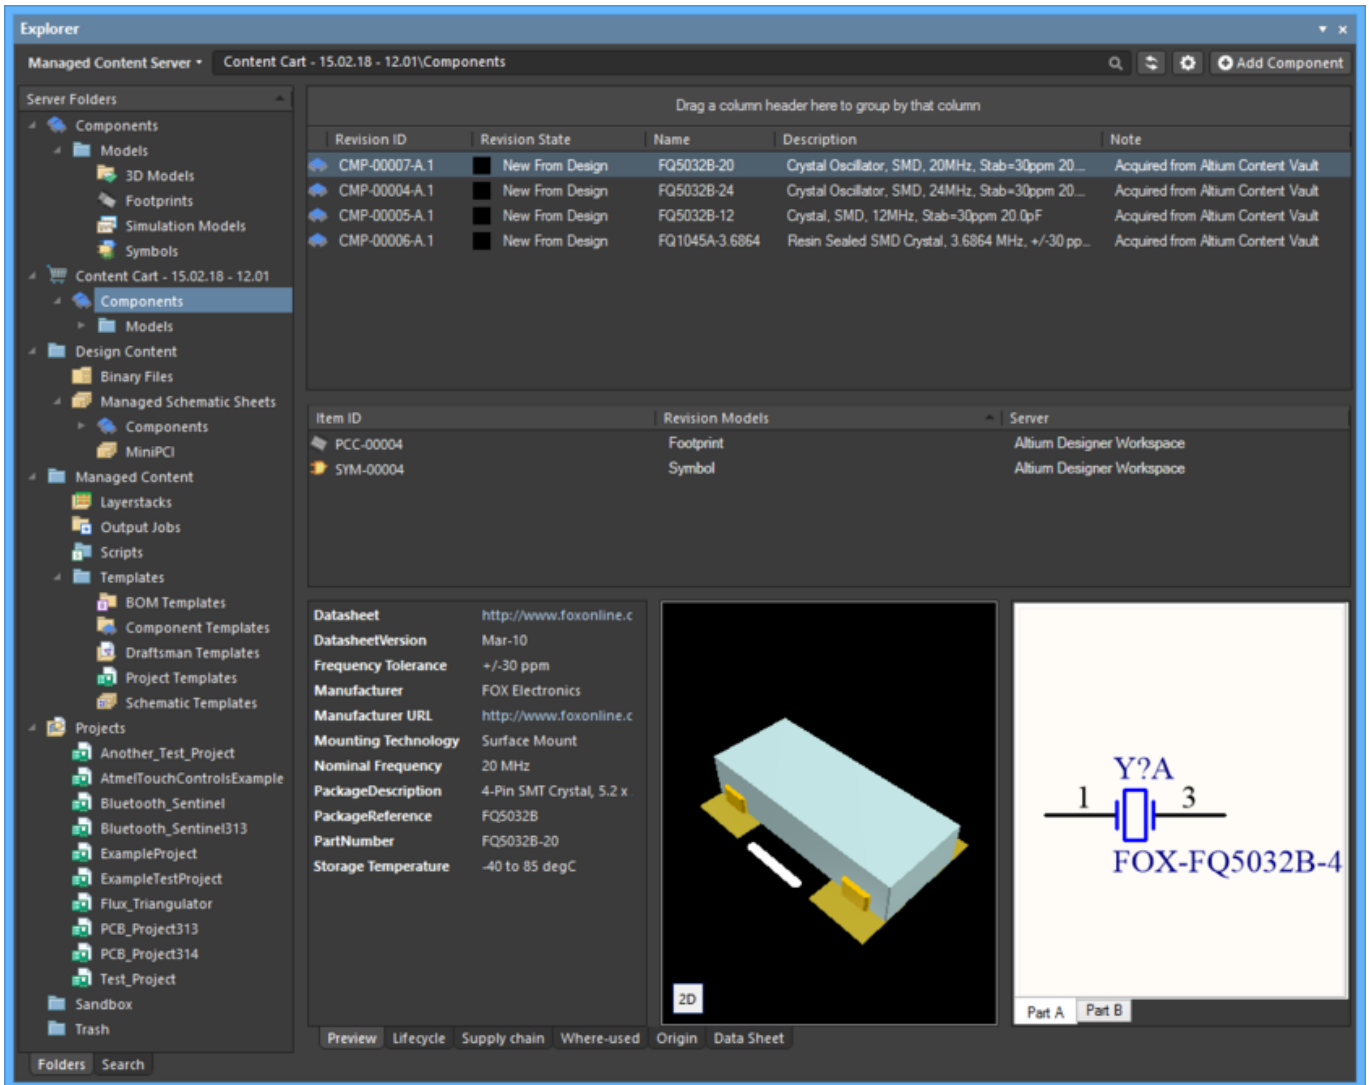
Explorer

Managed Content Server ▾ Content Cart - 15.02.18 - 12.01\Components

Add Component

Server Folders

Components
Models
3D Models
Footprints
Simulation Models
Symbols
Content Cart - 15.02.18 - 12.01
Components
Models
Design Content
Binary Files
Managed Schematic Sheets
Components
MiniPCI
Managed Content
Layerstacks
Output Jobs
Scripts
Templates
BOM Templates
Component Templates
Draftsman Templates
Project Templates
Schematic Templates
Projects
Another_Test_Project
AtmelTouchControlsExample
Bluetooth_Sentinel
Bluetooth_Sentinel313
ExampleProject
ExampleTestProject
Flux_Triangulator
PCB_Project313
PCB_Project314
Test_Project
Sandbox
Trash

Folders Search

Drag a column header here to group by that column

| Revision ID | Revision State | Name | Description | Note |
|---|---|---|---|---|
| CMP-00007-A.1 | New From Design | FQ5032B-20 | Crystal Oscillator, SMD, 20MHz, Stab=30ppm 20... | Acquired from Altium Content Vault |
| CMP-00004-A.1 | New From Design | FQ5032B-24 | Crystal Oscillator, SMD, 24MHz, Stab=30ppm 20... | Acquired from Altium Content Vault |
| CMP-00005-A.1 | New From Design | FQ5032B-12 | Crystal, SMD, 12MHz, Stab=30ppm 20.0pF | Acquired from Altium Content Vault |
| CMP-00006-A.1 | New From Design | FQ1045A-3.6864 | Resin Sealed SMD Crystal, 3.6864 MHz, +/-30 pp... | Acquired from Altium Content Vault |

| Item ID | Revision Models | Server |
|---|---|---|
| PCC-00004 | Footprint | Altium Designer Workspace |
| SYM-00004 | Symbol | Altium Designer Workspace |

| | |
|---|---|
| Datasheet | http://www.foxonline.c |
| DatasheetVersion | Mar-10 |
| Frequency Tolerance | +/-30 ppm |
| Manufacturer | FOX Electronics |
| Manufacturer URL | http://www.foxonline.c |
| Mounting Technology | Surface Mount |
| Nominal Frequency | 20 MHz |
| PackageDescription | 4-Pin SMT Crystal, 5.2 x |
| PackageReference | FQ5032B |
| PartNumber | FQ5032B-20 |
| Storage Temperature | -40 to 85 degC |

2D

Y?A
1
3
FOX-FQ5032B-4

Part A Part B

Preview Lifecycle Supply chain Where-used Origin Data Sheet